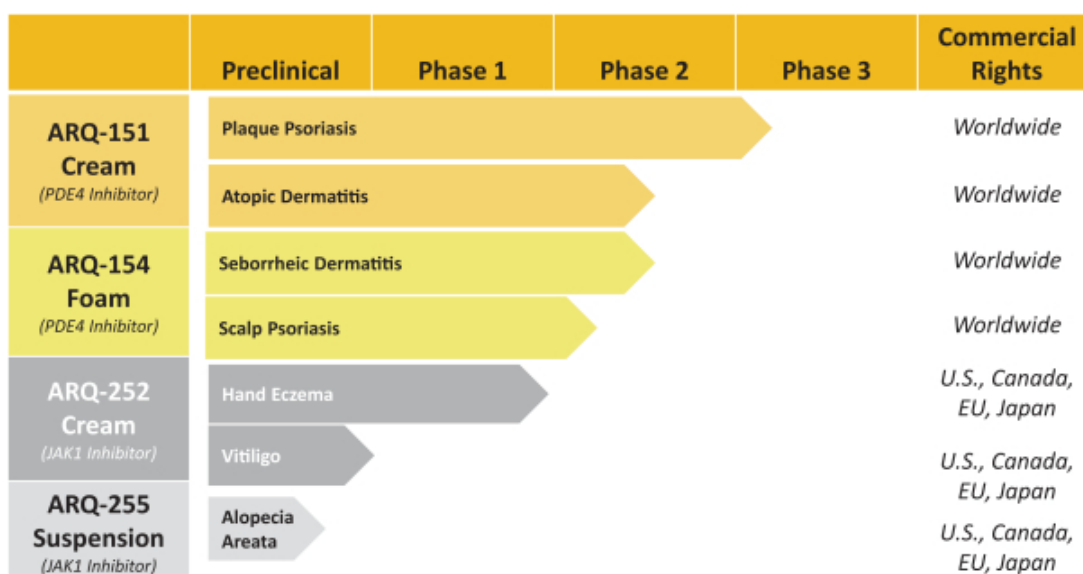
| | Preclinical | Phase 1 | Phase 2 | Phase 3 | Commercial Rights |
|---|---|---|---|---|---|
| ARQ-151 Cream (PDE4 Inhibitor) | Plaque Psoriasis | | | | Worldwide |
| | Atopic Dermatitis | | | | Worldwide |
| ARQ-154 Foam (PDE4 Inhibitor) | Seborrheic Dermatitis | | | | Worldwide |
| | Scalp Psoriasis | | | | Worldwide |
| ARQ-252 Cream (JAK1 Inhibitor) | Hand Eczema | | | | U.S., Canada, EU, Japan |
| | Vitiligo | | | | U.S., Canada, EU, Japan |
| ARQ-255 Suspension (JAK1 Inhibitor) | Alopecia Areata | | | | U.S., Canada, EU, Japan |